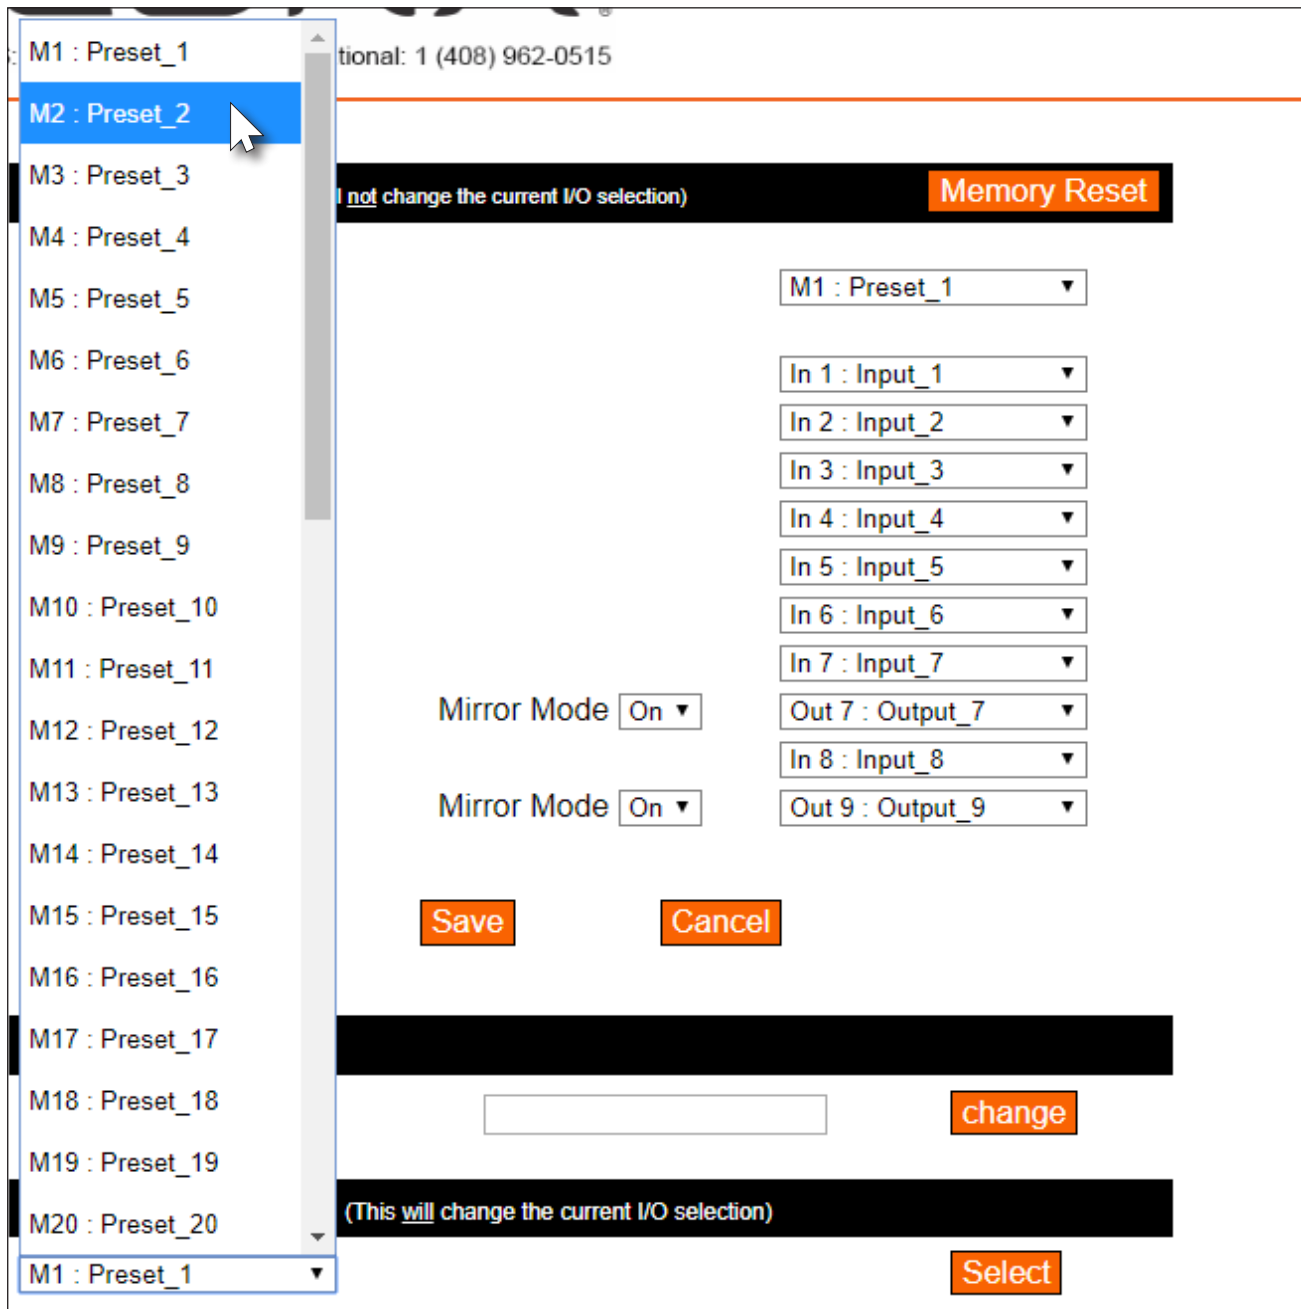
M1 : Preset_1
M2 : Preset_2
M3 : Preset_3
M4 : Preset_4
M5 : Preset_5
M6 : Preset_6
M7 : Preset_7
M8 : Preset_8
M9 : Preset_9
M10 : Preset_10
M11 : Preset_11
M12 : Preset_12
M13 : Preset_13
M14 : Preset_14
M15 : Preset_15
M16 : Preset_16
M17 : Preset_17
M18 : Preset_18
M19 : Preset_19
M20 : Preset_20
M1 : Preset_1

tional: 1 (408) 962-0515

l not change the current I/O selection)

Memory Reset

M1 : Preset_1

In 1 : Input_1
In 2 : Input_2
In 3 : Input_3
In 4 : Input_4
In 5 : Input_5
In 6 : Input_6
In 7 : Input_7
Mirror Mode On
Out 7 : Output_7
In 8 : Input_8
Mirror Mode On
Out 9 : Output_9

Save
Cancel

change

(This will change the current I/O selection)

Select